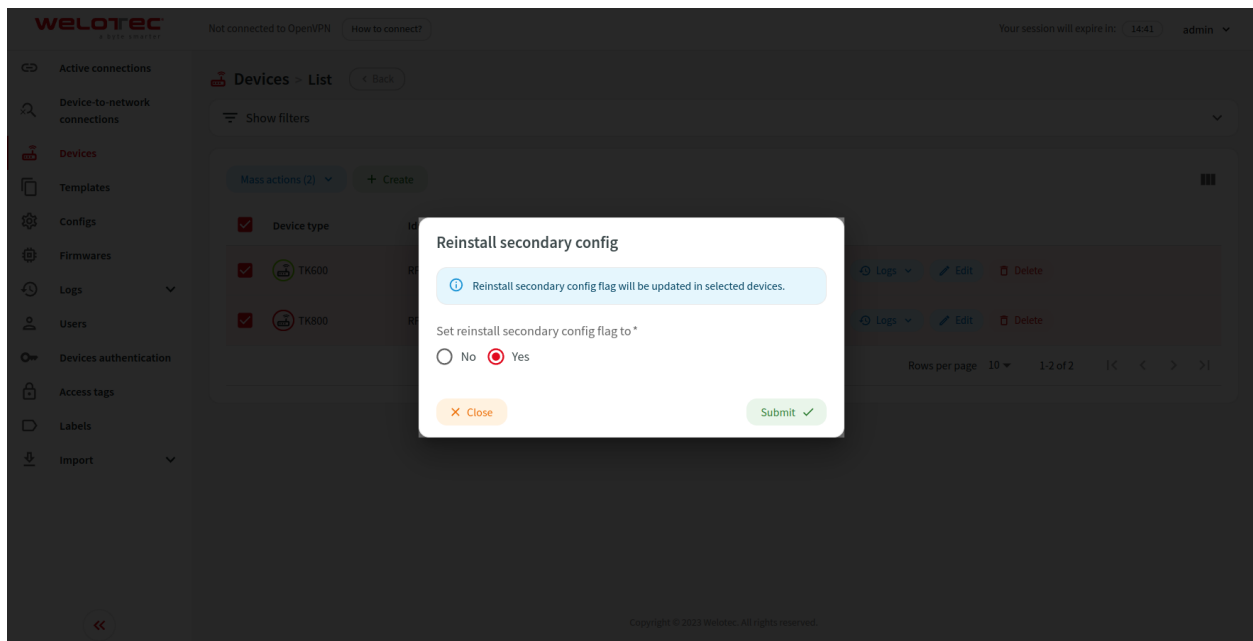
WELOTEC

Not connected to OpenVPN How to connect?

Your session will expire in: 14:41 admin

Active connections
Device-to-network connections
Devices
Templates
Configs
Firmwares
Logs
Users
Devices authentication
Access tags
Labels
Import

Devices > List < Back

Show filters

Mass actions (2) + Create

| | Device type | Id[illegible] | | | |
|---|---|---|---|---|---|
| | TK600 | R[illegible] | Logs | Edit | Delete |
| | TK800 | R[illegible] | Logs | Edit | Delete |

Rows per page 10 1-2 of 2

Reinstall secondary config

Reinstall secondary config flag will be updated in selected devices.

Set reinstall secondary config flag to*

No Yes

Close

Submit

Copyright © 2023 Welotec. All rights reserved.